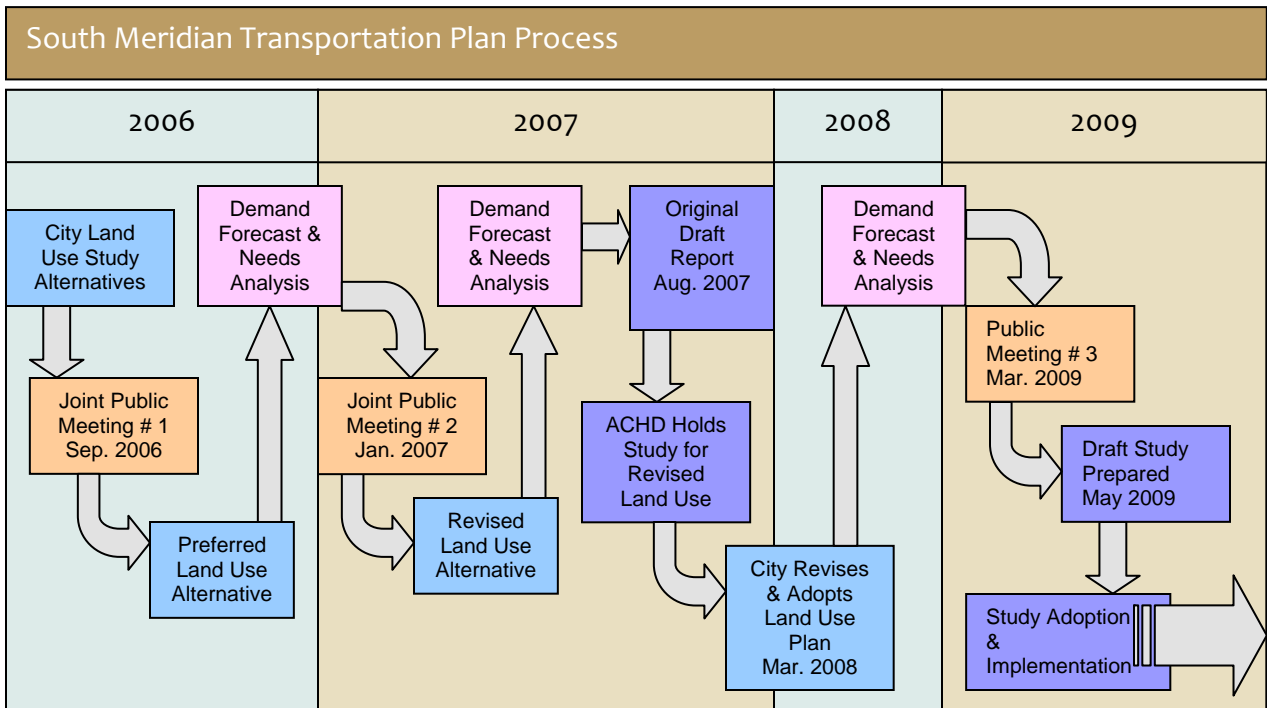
South Meridian Transportation Plan Process

2006

2007

2008

2009

City Land Use Study Alternatives

Joint Public Meeting # 1 Sep. 2006

Preferred Land Use Alternative

Demand Forecast & Needs Analysis

Joint Public Meeting # 2 Jan. 2007

Revised Land Use Alternative

Demand Forecast & Needs Analysis

Original Draft Report Aug. 2007

ACHD Holds Study for Revised Land Use

City Revises & Adopts Land Use Plan Mar. 2008

Demand Forecast & Needs Analysis

Public Meeting # 3 Mar. 2009

Draft Study Prepared May 2009

Study Adoption & Implementation